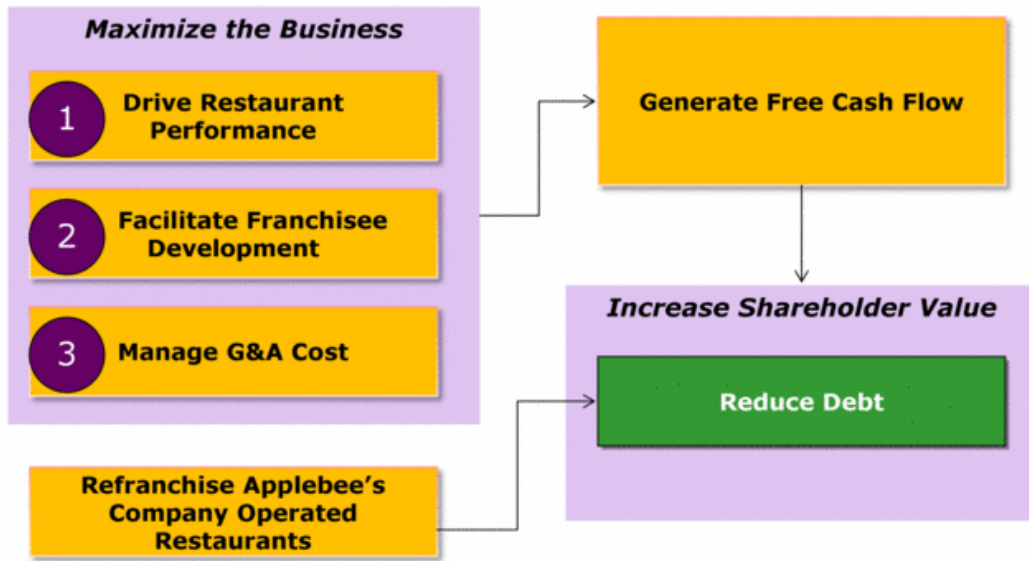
Maximize the Business

1 Drive Restaurant Performance

2 Facilitate Franchisee Development

3 Manage G&A Cost

Generate Free Cash Flow

Increase Shareholder Value

Reduce Debt

Refranchise Applebee's Company Operated Restaurants